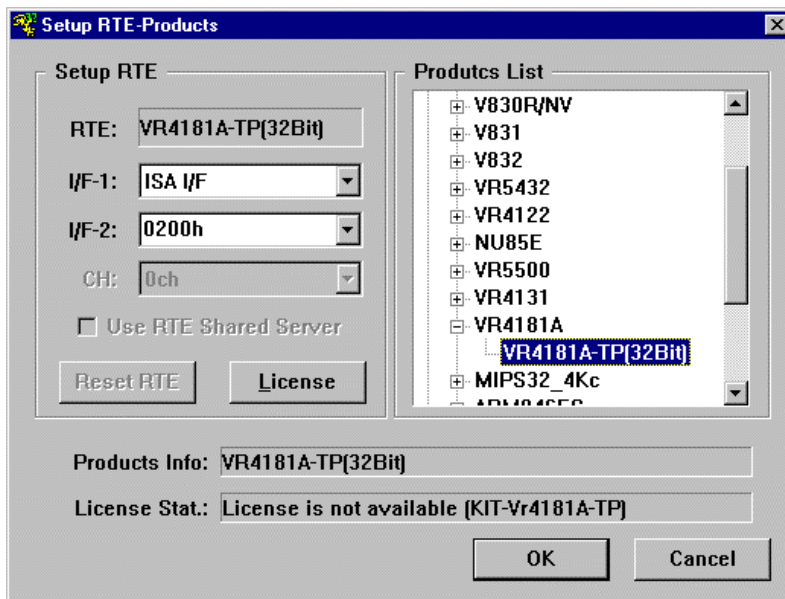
Setup RTE-Products

Setup RTE

RTE: VR4181A-TP(32Bit)

I/F-1: ISA I/F

I/F-2: 0200h

CH: 0ch

Use RTE Shared Server

Reset RTE

License

Produtcs List

V830R/NV
V831
V832
VR5432
VR4122
NU85E
VR5500
VR4131
VR4181A
VR4181A-TP(32Bit)
MIPS32_4Kc
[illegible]

Products Info: VR4181A-TP(32Bit)

License Stat.: License is not available (KIT-Vr4181A-TP)

OK

Cancel